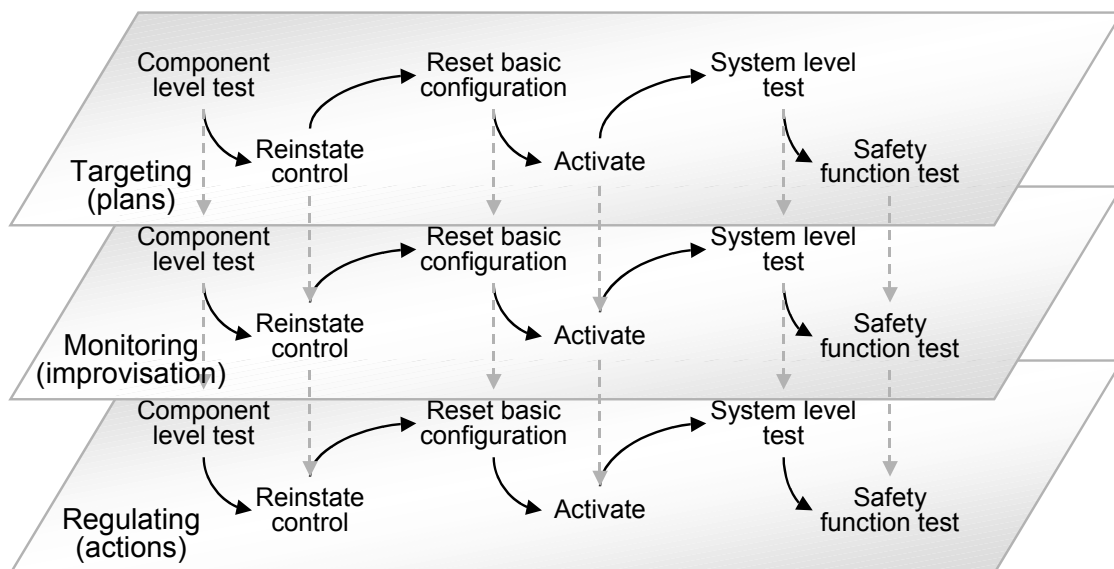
Component level test
Reset basic configuration
System level test
Reinstate control
Activate
Safety function test
Targeting (plans)

Component level test
Reset basic configuration
System level test
Reinstate control
Activate
Safety function test
Monitoring (improvisation)

Component level test
Reset basic configuration
System level test
Reinstate control
Activate
Safety function test
Regulating (actions)